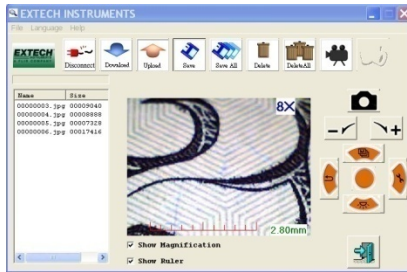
EXTECH INSTRUMENTS

File Language Help

EXTECH

Disconnect Download Upload Save Save All Delete DeleteAll

| Name | Size |
|---|---|
| 00000003.jpg | 00009040 |
| 00000004.jpg | 00008888 |
| 00000005.jpg | 00007328 |
| 00000006.jpg | 00017416 |

8X

2.80mm

Show Magnification

Show Ruler